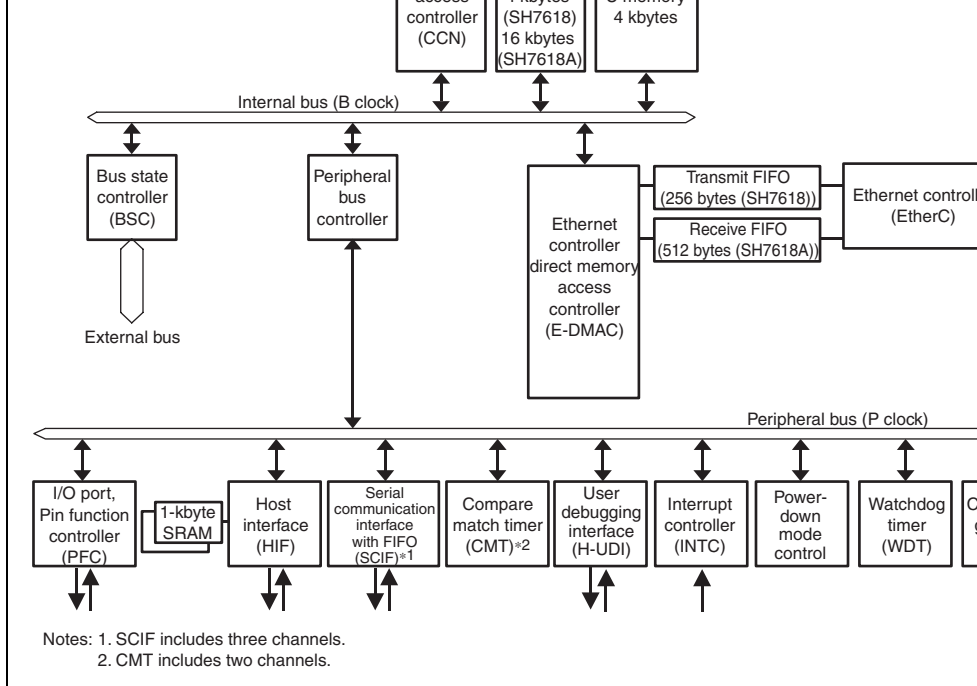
access controller (CCN)

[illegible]kbytes (SH7618) 16 kbytes (SH7618A)

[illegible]-memory 4 kbytes

Internal bus (B clock)

Bus state controller (BSC)

External bus

Peripheral bus controller

Ethernet controller direct memory access controller (E-DMAC)

Transmit FIFO (256 bytes (SH7618))

Receive FIFO (512 bytes (SH7618A))

Ethernet controll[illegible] (EtherC)

Peripheral bus (P clock)

I/O port, Pin function controller (PFC)

1-kbyte SRAM

Host interface (HIF)

Serial communication interface with FIFO (SCIF)*1

Compare match timer (CMT)*2

User debugging interface (H-UDI)

Interrupt controller (INTC)

Power-down mode control

Watchdog timer (WDT)

C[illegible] g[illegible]

Notes: 1. SCIF includes three channels.
2. CMT includes two channels.